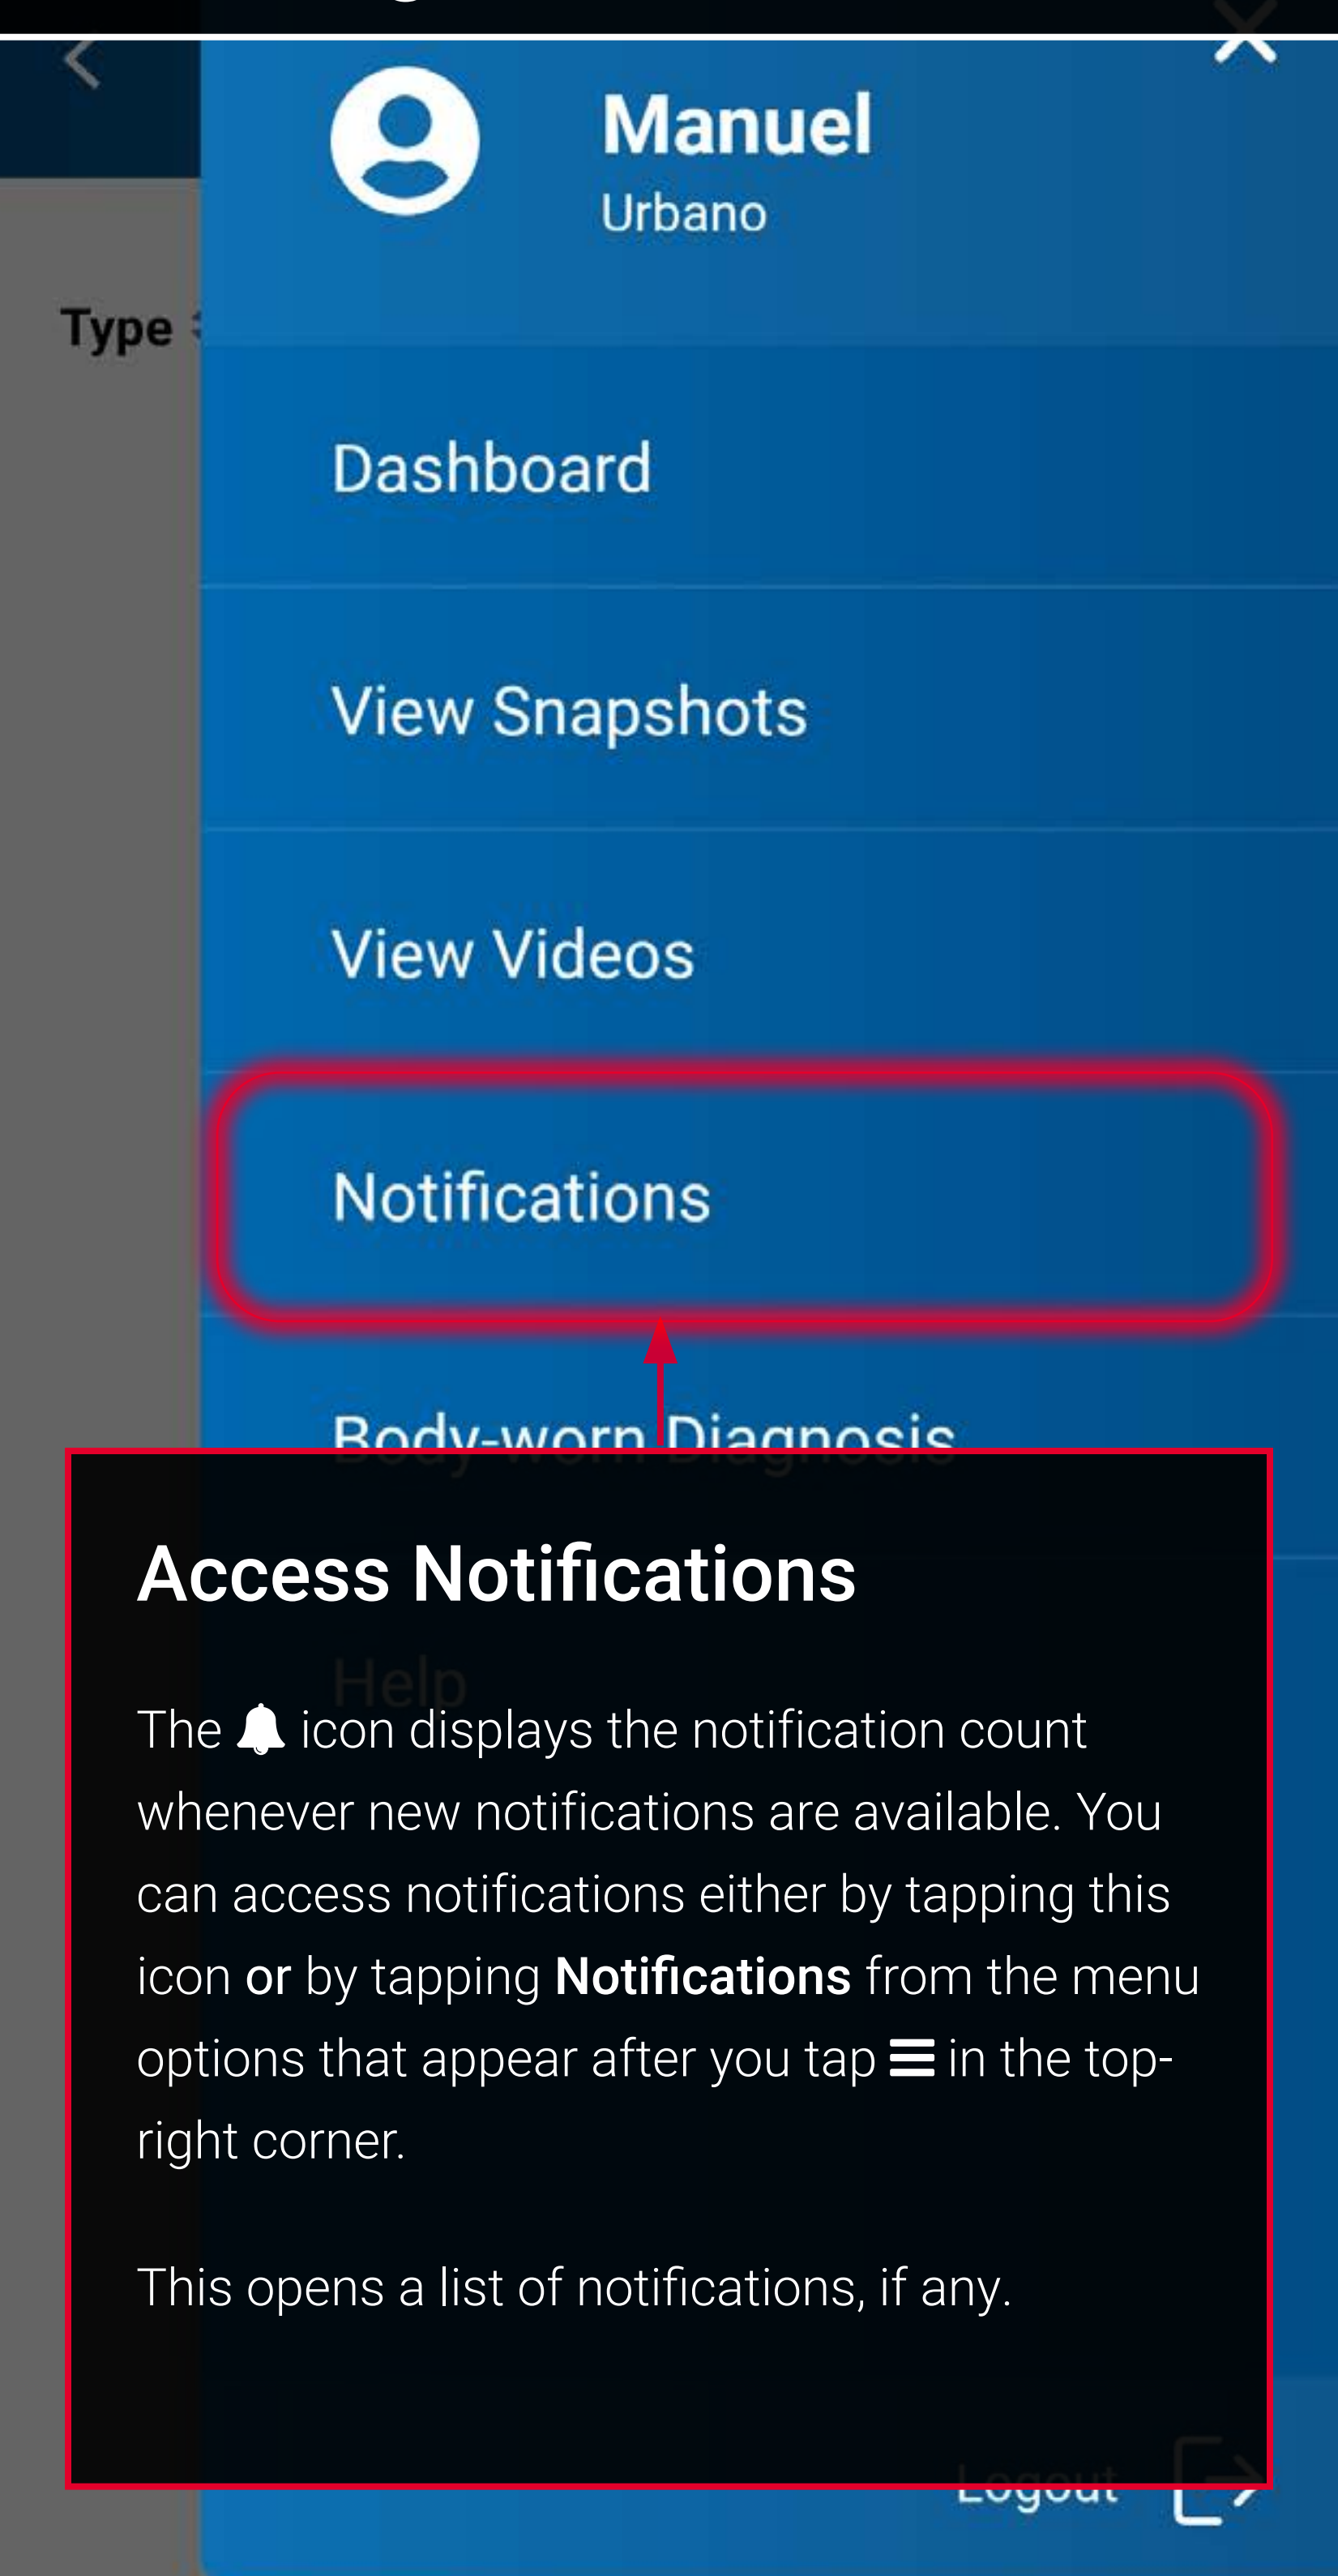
Manuel
Urbano

Type

Dashboard

View Snapshots

View Videos

Notifications

Body-worn Diagnosis

Access Notifications

Help

The icon displays the notification count whenever new notifications are available. You can access notifications either by tapping this icon **or** by tapping **Notifications** from the menu options that appear after you tap in the top-right corner.

This opens a list of notifications, if any.

Logout